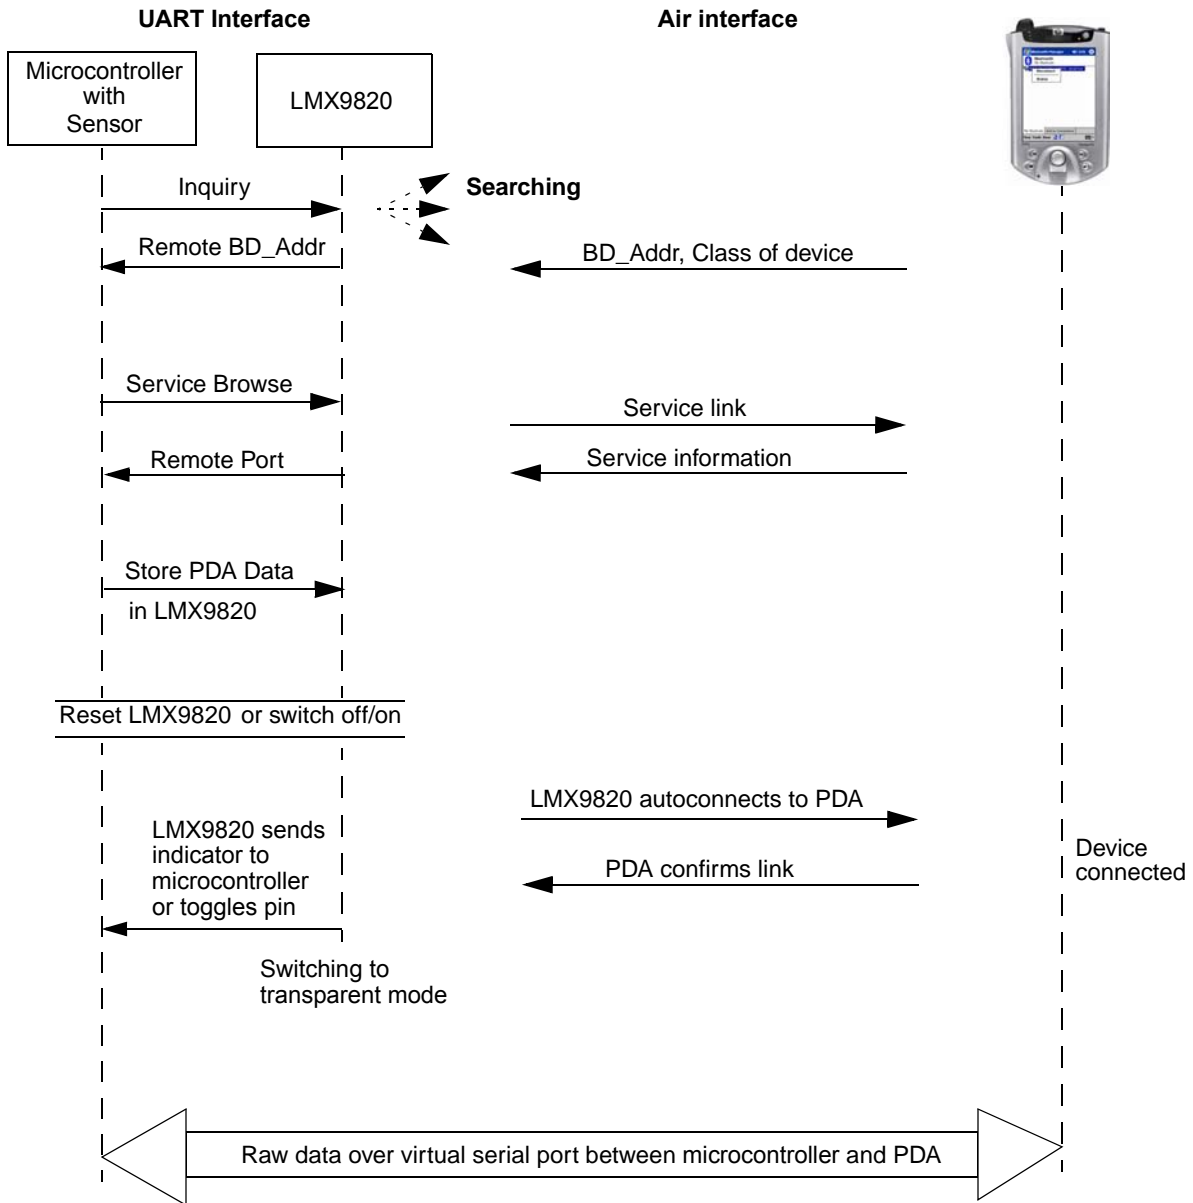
UART Interface

Air interface

Microcontroller with Sensor

LMX9820

Inquiry

Searching

Remote BD_Addr

BD_Addr, Class of device

Service Browse

Service link

Remote Port

Service information

Store PDA Data in LMX9820

Reset LMX9820 or switch off/on

LMX9820 autoconnects to PDA

LMX9820 sends indicator to microcontroller or toggles pin

PDA confirms link

Device connected

Switching to transparent mode

Raw data over virtual serial port between microcontroller and PDA